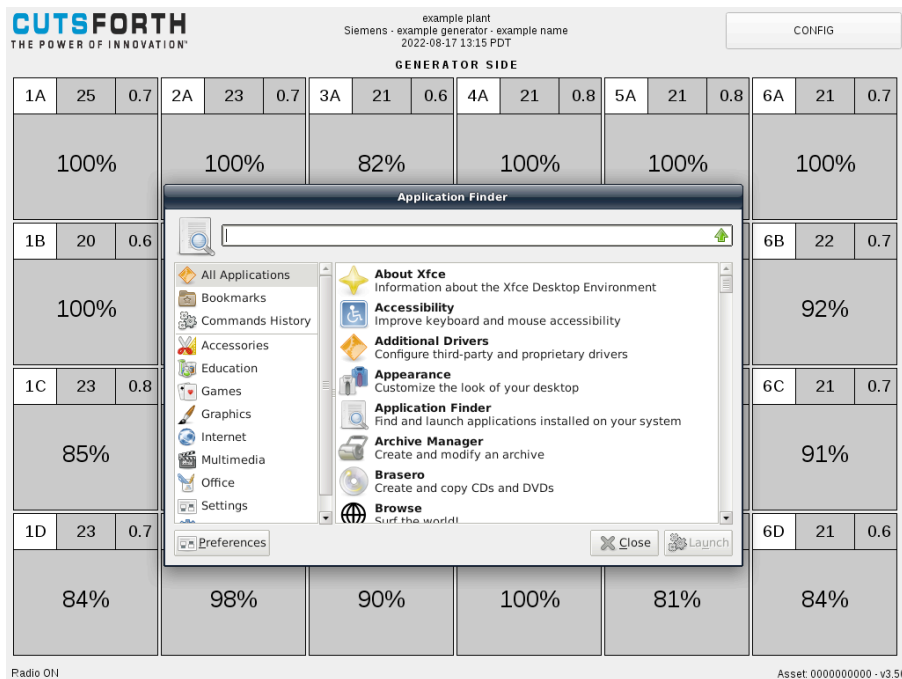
CUTSFORTH
THE POWER OF INNOVATION™

example plant
Siemens - example generator - example name
2022-08-17 13:15 PDT

CONFIG

GENERATOR SIDE

| 1A | 25 | 0.7 | 2A | 23 | 0.7 | 3A | 21 | 0.6 | 4A | 21 | 0.8 | 5A | 21 | 0.8 | 6A | 21 | 0.7 |
|---|---|---|---|---|---|---|---|---|---|---|---|---|---|---|---|---|---|

100% 100% 82% 100% 100% 100%

Application Finder

All Applications
Bookmarks
Commands History
Accessories
Education
Games
Graphics
Internet
Multimedia
Office
Settings

About Xfce
Information about the Xfce Desktop Environment
Accessibility
Improve keyboard and mouse accessibility
Additional Drivers
Configure third-party and proprietary drivers
Appearance
Customize the look of your desktop
Application Finder
Find and launch applications installed on your system
Archive Manager
Create and modify an archive
Brasero
Create and copy CDs and DVDs
Browse
Surf the world!

Preferences
Close
Launch

| 1B | 20 | 0.6 | 6B | 22 | 0.7 |
|---|---|---|---|---|---|

100% 92%

| 1C | 23 | 0.8 | 6C | 21 | 0.7 |
|---|---|---|---|---|---|

85% 91%

| 1D | 23 | 0.7 | 6D | 21 | 0.6 |
|---|---|---|---|---|---|

84% 98% 90% 100% 81% 84%

Radio ON
Asset: 0000000000 - v3.5